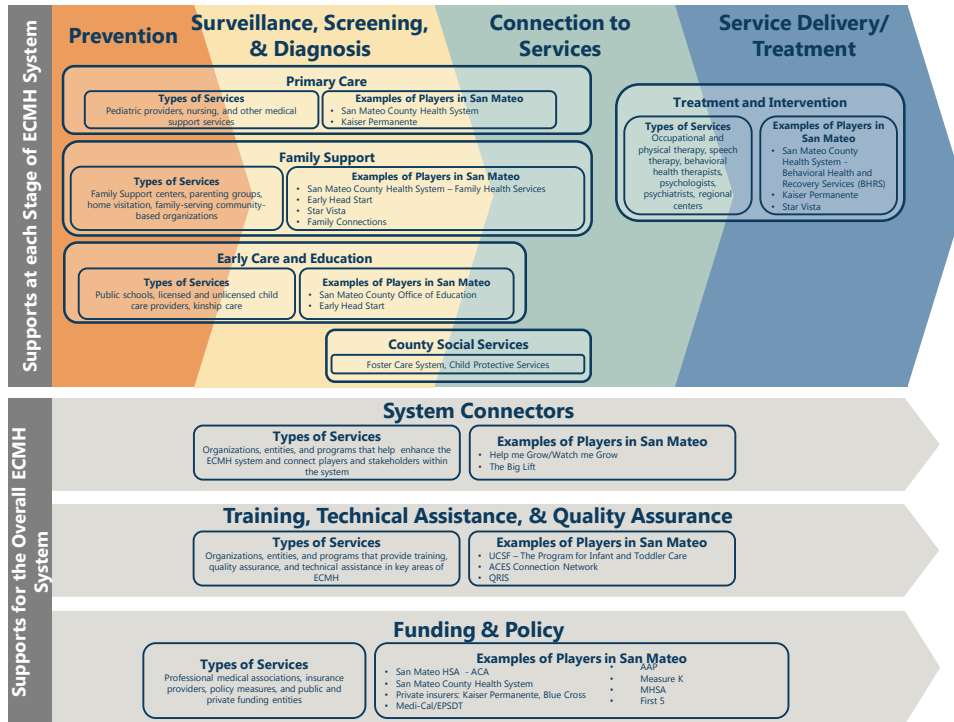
Supports at each Stage of ECMH System

Prevention

Surveillance, Screening, & Diagnosis

Connection to Services

Service Delivery/ Treatment

Primary Care

Types of Services
Pediatric providers, nursing, and other medical support services

Examples of Players in San Mateo
• San Mateo County Health System
• Kaiser Permanente

Family Support

Types of Services
Family Support centers, parenting groups, home visitation, family-serving community-based organizations

Examples of Players in San Mateo
• San Mateo County Health System – Family Health Services
• Early Head Start
• Star Vista
• Family Connections

Early Care and Education

Types of Services
Public schools, licensed and unlicensed child care providers, kinship care

Examples of Players in San Mateo
• San Mateo County Office of Education
• Early Head Start

County Social Services

Foster Care System, Child Protective Services

Treatment and Intervention

Types of Services
Occupational and physical therapy, speech therapy, behavioral health therapists, psychologists, psychiatrists, regional centers

Examples of Players in San Mateo
• San Mateo County Health System - Behavioral Health and Recovery Services (BHRS)
• Kaiser Permanente
• Star Vista

Supports for the Overall ECMH System

System Connectors

Types of Services
Organizations, entities, and programs that help enhance the ECMH system and connect players and stakeholders within the system

Examples of Players in San Mateo
• Help me Grow/Watch me Grow
• The Big Lift

Training, Technical Assistance, & Quality Assurance

Types of Services
Organizations, entities, and programs that provide training, quality assurance, and technical assistance in key areas of ECMH

Examples of Players in San Mateo
• UCSF – The Program for Infant and Toddler Care
• ACES Connection Network
• QRIS

Funding & Policy

Types of Services
Professional medical associations, insurance providers, policy measures, and public and private funding entities

Examples of Players in San Mateo
• San Mateo HSA - ACA
• San Mateo County Health System
• Private insurers: Kaiser Permanente, Blue Cross
• Medi-Cal/EPSDT
• AAP
• Measure K
• MHSA
• First 5